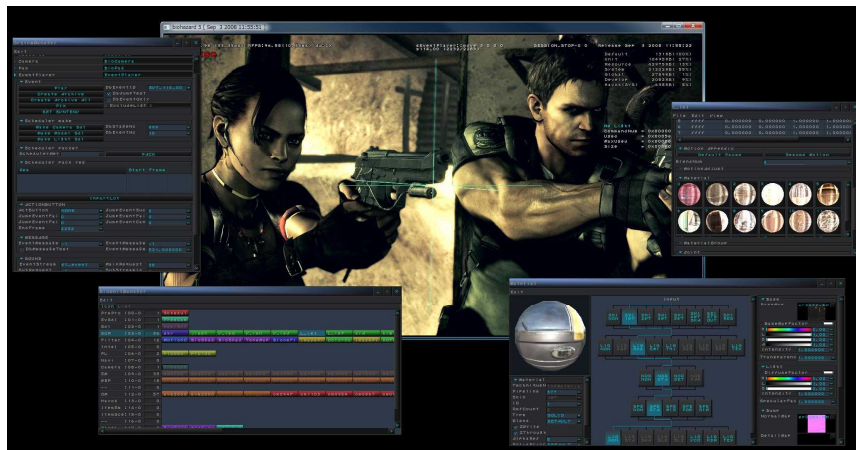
Edit
Create
Play
Create archive
Create archive all
Scheduler mode
Scheduler Packet
Scheduler Path
Start Frame
ActionButton
Sound
Release Sep 8 2008
Default
Effect
Resource
Global
Device
Parent
File Edit View
Motion
Material
Input
Edit